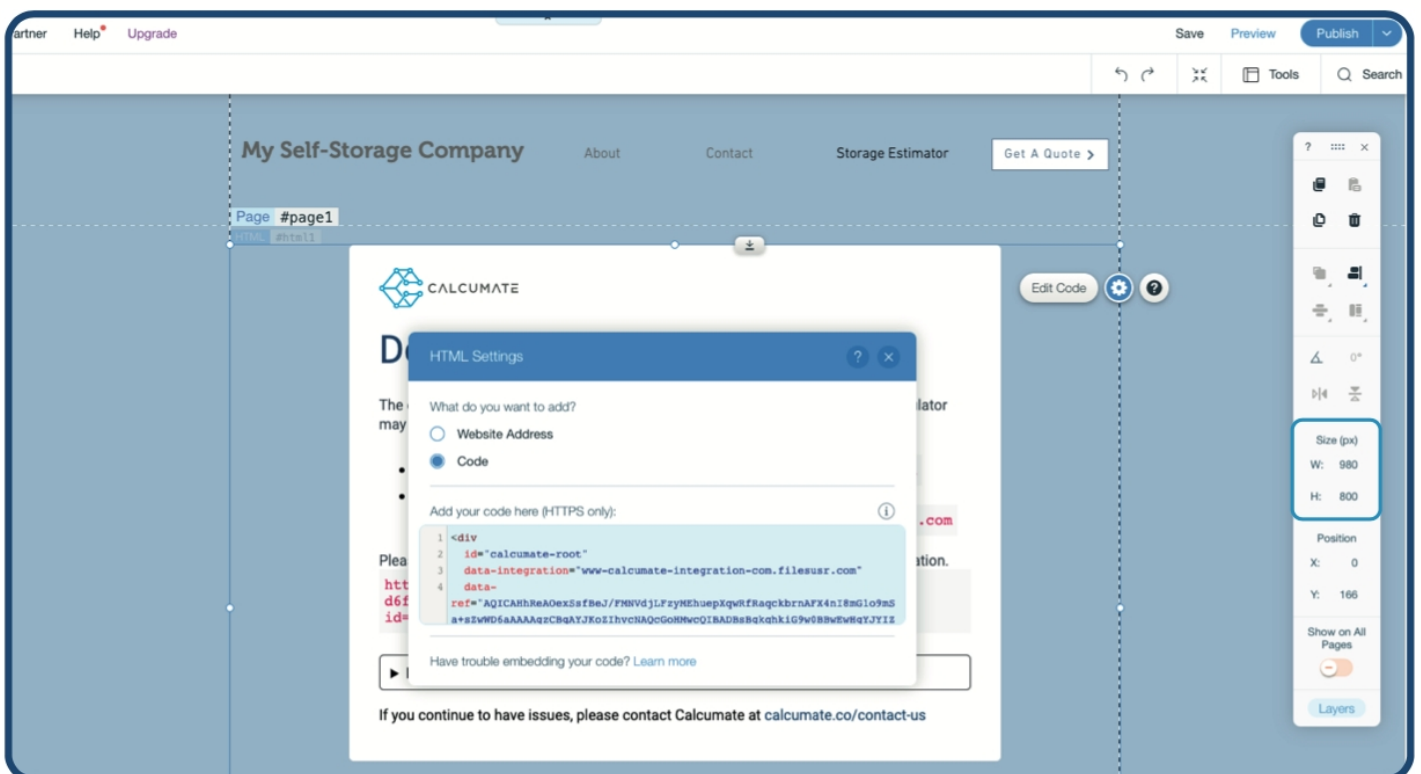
artner Help Upgrade

Save Preview Publish

Tools Search

My Self-Storage Company About Contact Storage Estimator Get A Quote

Page #page1
HTML #html1

CALCUMATE

Edit Code

D

The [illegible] lator may

.com

Plea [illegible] ation.
htt
d6f
id=

HTML Settings

What do you want to add?

Website Address

Code

Add your code here (HTTPS only):

1 <div
2 id="calcumate-root"
3 data-integration="www-calcumate-integration-com.filesusr.com"
4 data-ref="AQICAHhReAOexSsfBeJ/FMNVdjLFzyMEhuepXqwRfRaqckbrnAFX4nI8mGlo9mSa+sZwWD6aAAAAgzCBgAYJKoZIhvcNAQcGoHMwcQIBADBsBgkqhkiG9w0BBwEwHgYJYIZ

Have trouble embedding your code? Learn more

If you continue to have issues, please contact Calcumate at calcumate.co/contact-us

? ×

0°

Size (px)
W: 980
H: 800

Position
X: 0
Y: 166

Show on All Pages

Layers